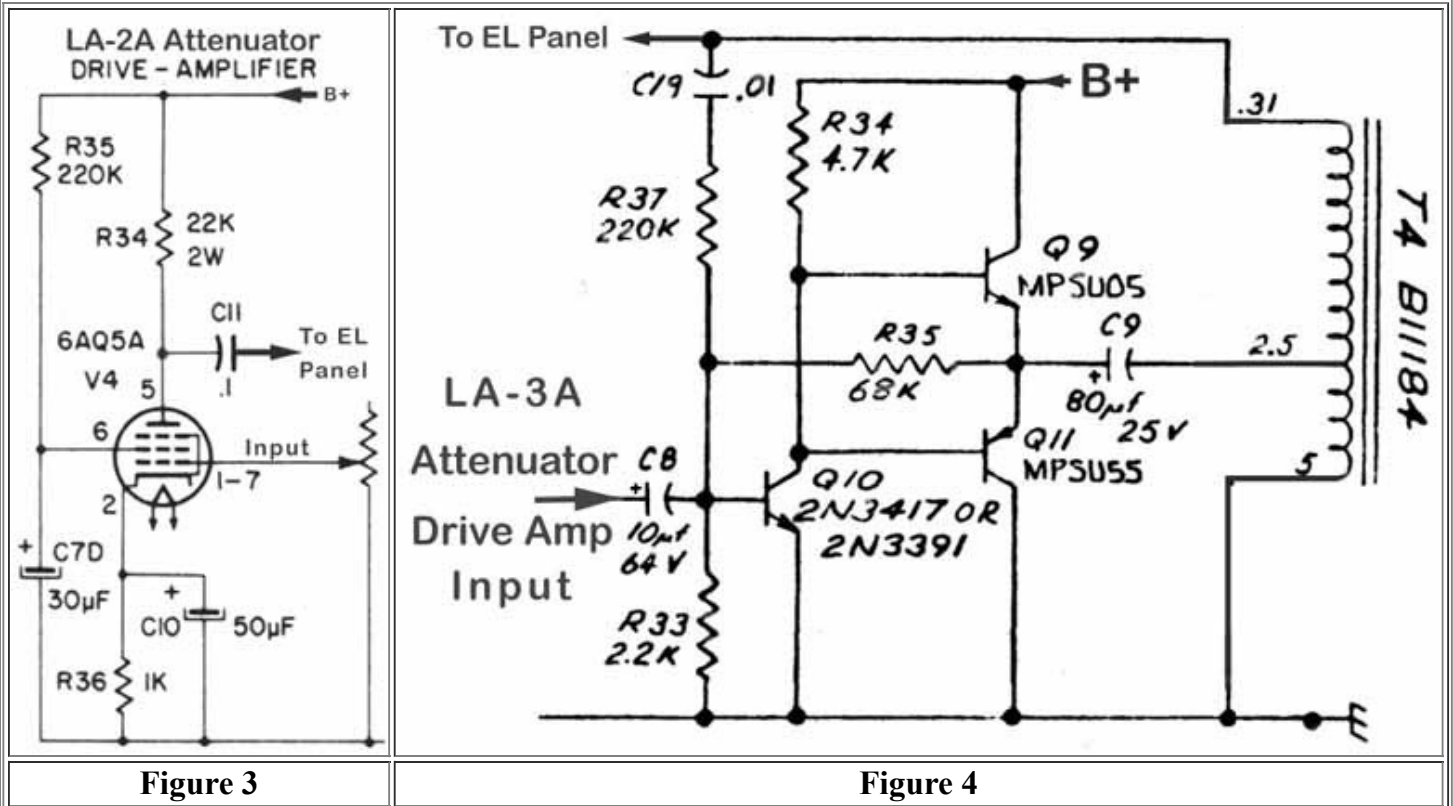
LA-2A Attenuator
DRIVE - AMPLIFIER

B+

R35
220K

R34 22K
2W

CII
To EL
Panel

6AQ5A

V4

5

.1

6

Input

2

1-7

+
C7D

30μF

+
CIO 50μF

R36 IK

To EL Panel

C19 .01

B+

R34
4.7K

.31

R37
220K

Q9
MPSU05

T4 B11184

R35
68K

C9

2.5

LA-3A

+
80μf
25V

Attenuator

C8

Q11
MPSU55

+

Q10
2N3417 OR
2N3391

5

Drive Amp

10μf
64V

Input

R33
2.2K

Figure 3

Figure 4